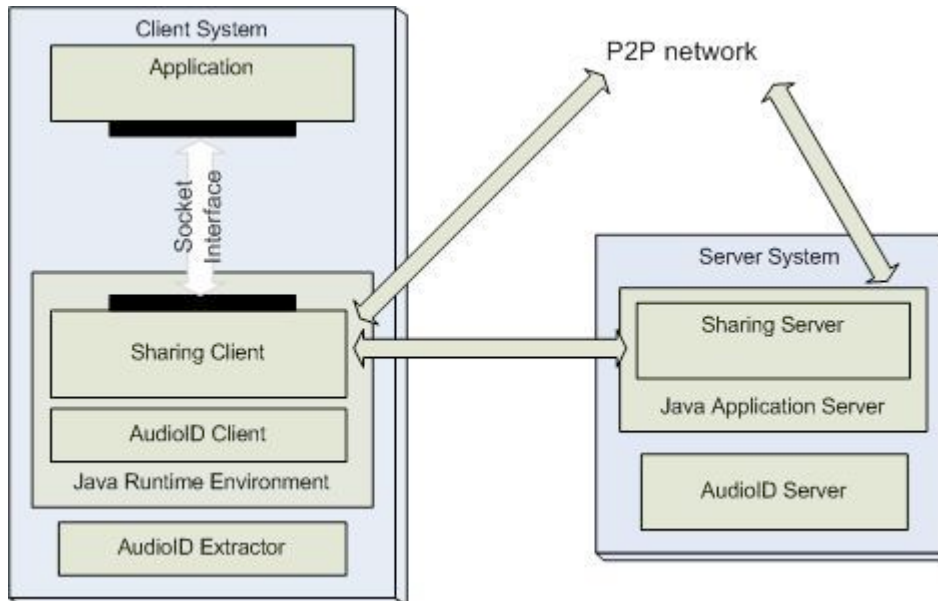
Client System

Application

Socket Interface

Sharing Client

AudioID Client

Java Runtime Environment

AudioID Extractor

P2P network

Server System

Sharing Server

Java Application Server

AudioID Server